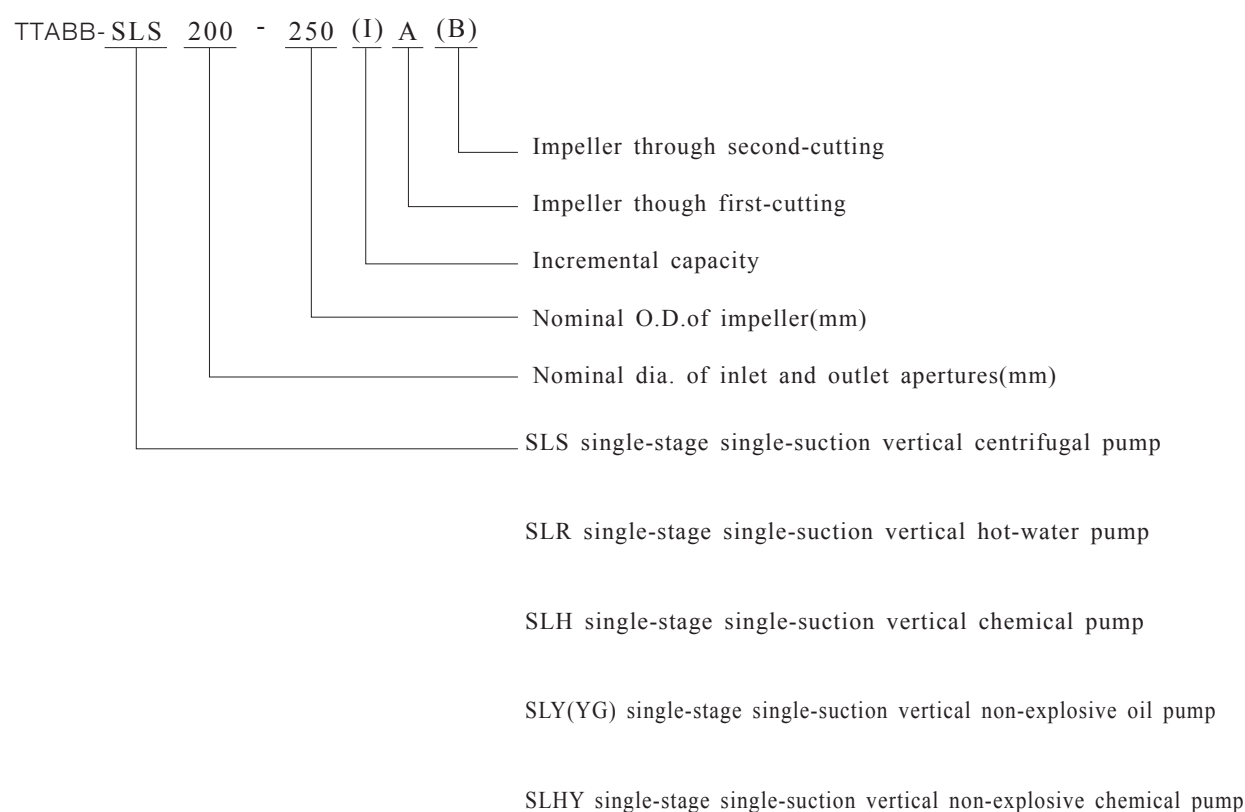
TTABB-SLS 200 - 250 (I) A (B)

Impeller through second-cutting

Impeller though first-cutting

Incremental capacity

Nominal O.D.of impeller(mm)

Nominal dia. of inlet and outlet apertures(mm)

SLS single-stage single-suction vertical centrifugal pump

SLR single-stage single-suction vertical hot-water pump

SLH single-stage single-suction vertical chemical pump

SLY(YG) single-stage single-suction vertical non-explosive oil pump

SLHY single-stage single-suction vertical non-explosive chemical pump